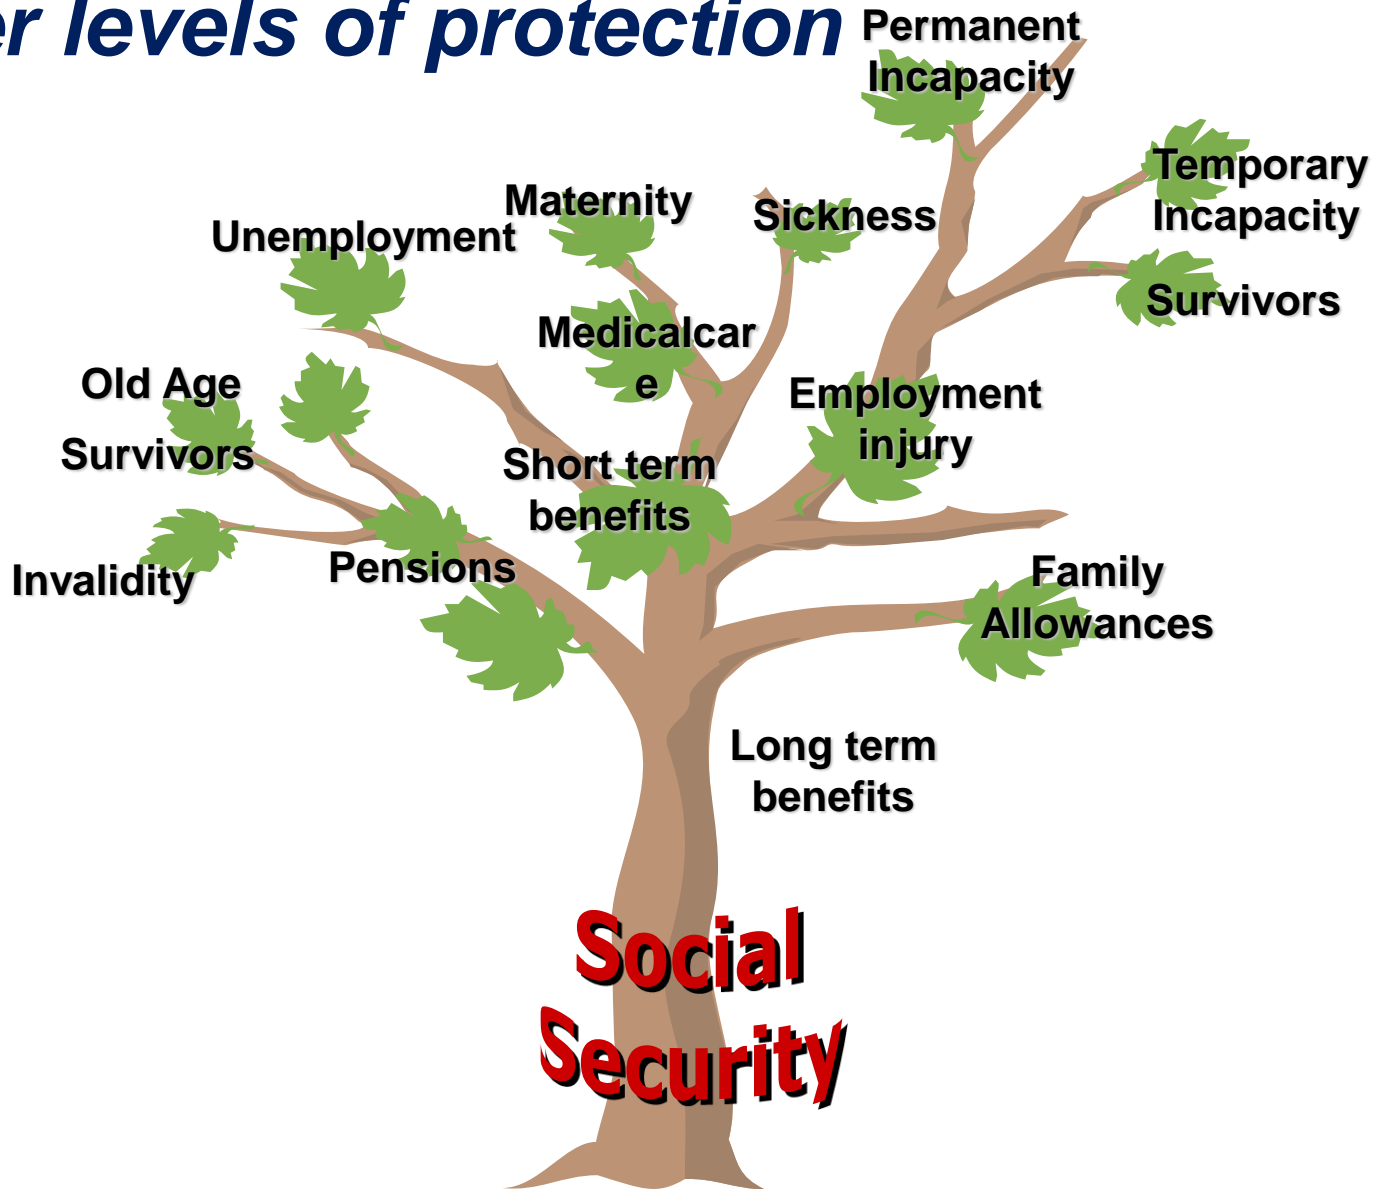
er levels of protection

Permanent Incapacity

Temporary Incapacity

Maternity

Sickness

Unemployment

Survivors

Medicalcar e

Old Age

Employment injury

Survivors

Short term benefits

Invalidity

Pensions

Family Allowances

Long term benefits

Social Security